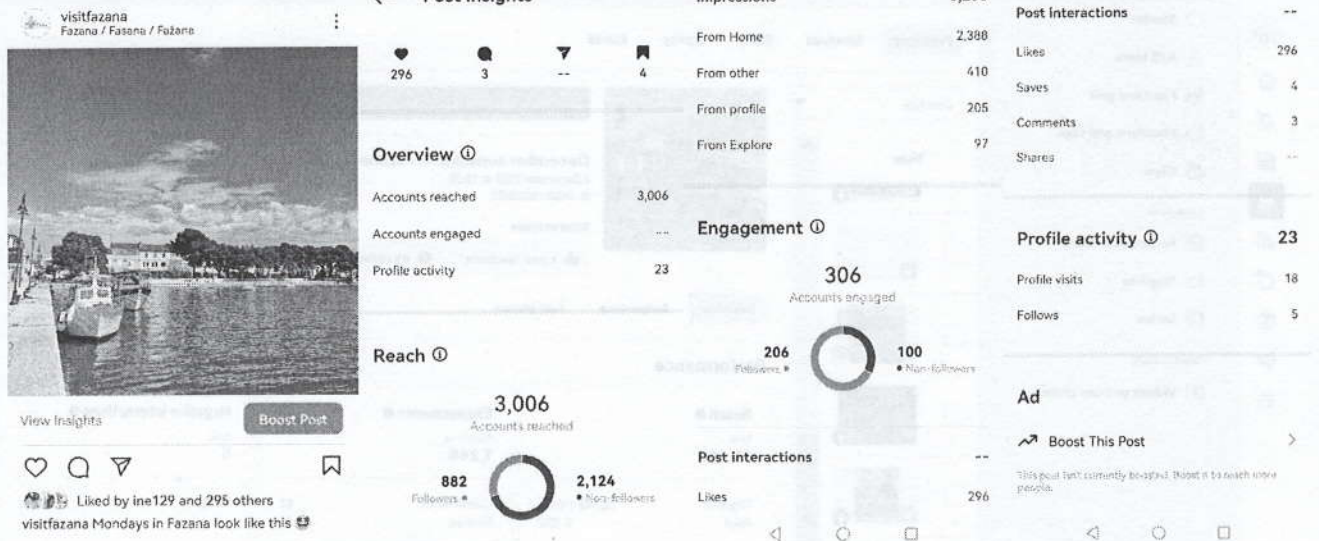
visitfazana
Fazana / Fasana / Fažana

View Insights
Boost Post

Liked by ine129 and 295 others
visitfazana Mondays in Fazana look like this

Post Insights

296
3
--
4

Overview ⓘ

Accounts reached 3,006
Accounts engaged ...
Profile activity 23

Reach ⓘ

3,006
Accounts reached

882
Followers

2,124
Non-followers

Impressions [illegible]

From Home 2,388
From other 410
From profile 205
From Explore 97

Engagement ⓘ

306
Accounts engaged

206
Followers

100
Non-followers

Post interactions --

Likes 296

Post interactions --

Likes 296
Saves 4
Comments 3
Shares --

Profile activity ⓘ 23

Profile visits 18
Follows 5

Ad

Boost This Post

This post isn't currently boosted. Boost it to reach more people.